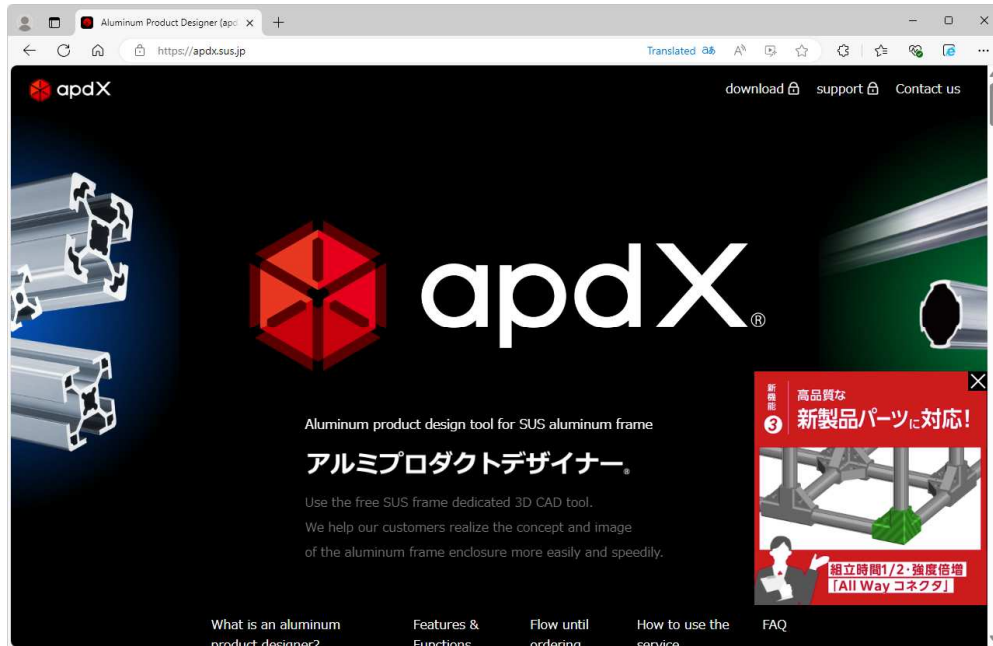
Aluminum Product Designer (apd

https://apdx.sus.jp

Translated

apdX

download support Contact us

apdX®

Aluminum product design tool for SUS aluminum frame

アルミプロダクトデザイナー®

Use the free SUS frame dedicated 3D CAD tool.
We help our customers realize the concept and image
of the aluminum frame enclosure more easily and speedily.

新機能 3

高品質な
新製品パーツに対応!

組立時間1/2・強度倍増
「All Way コネクタ」

What is an aluminum product designer?

Features & Functions

Flow until ordering

How to use the service

FAQ